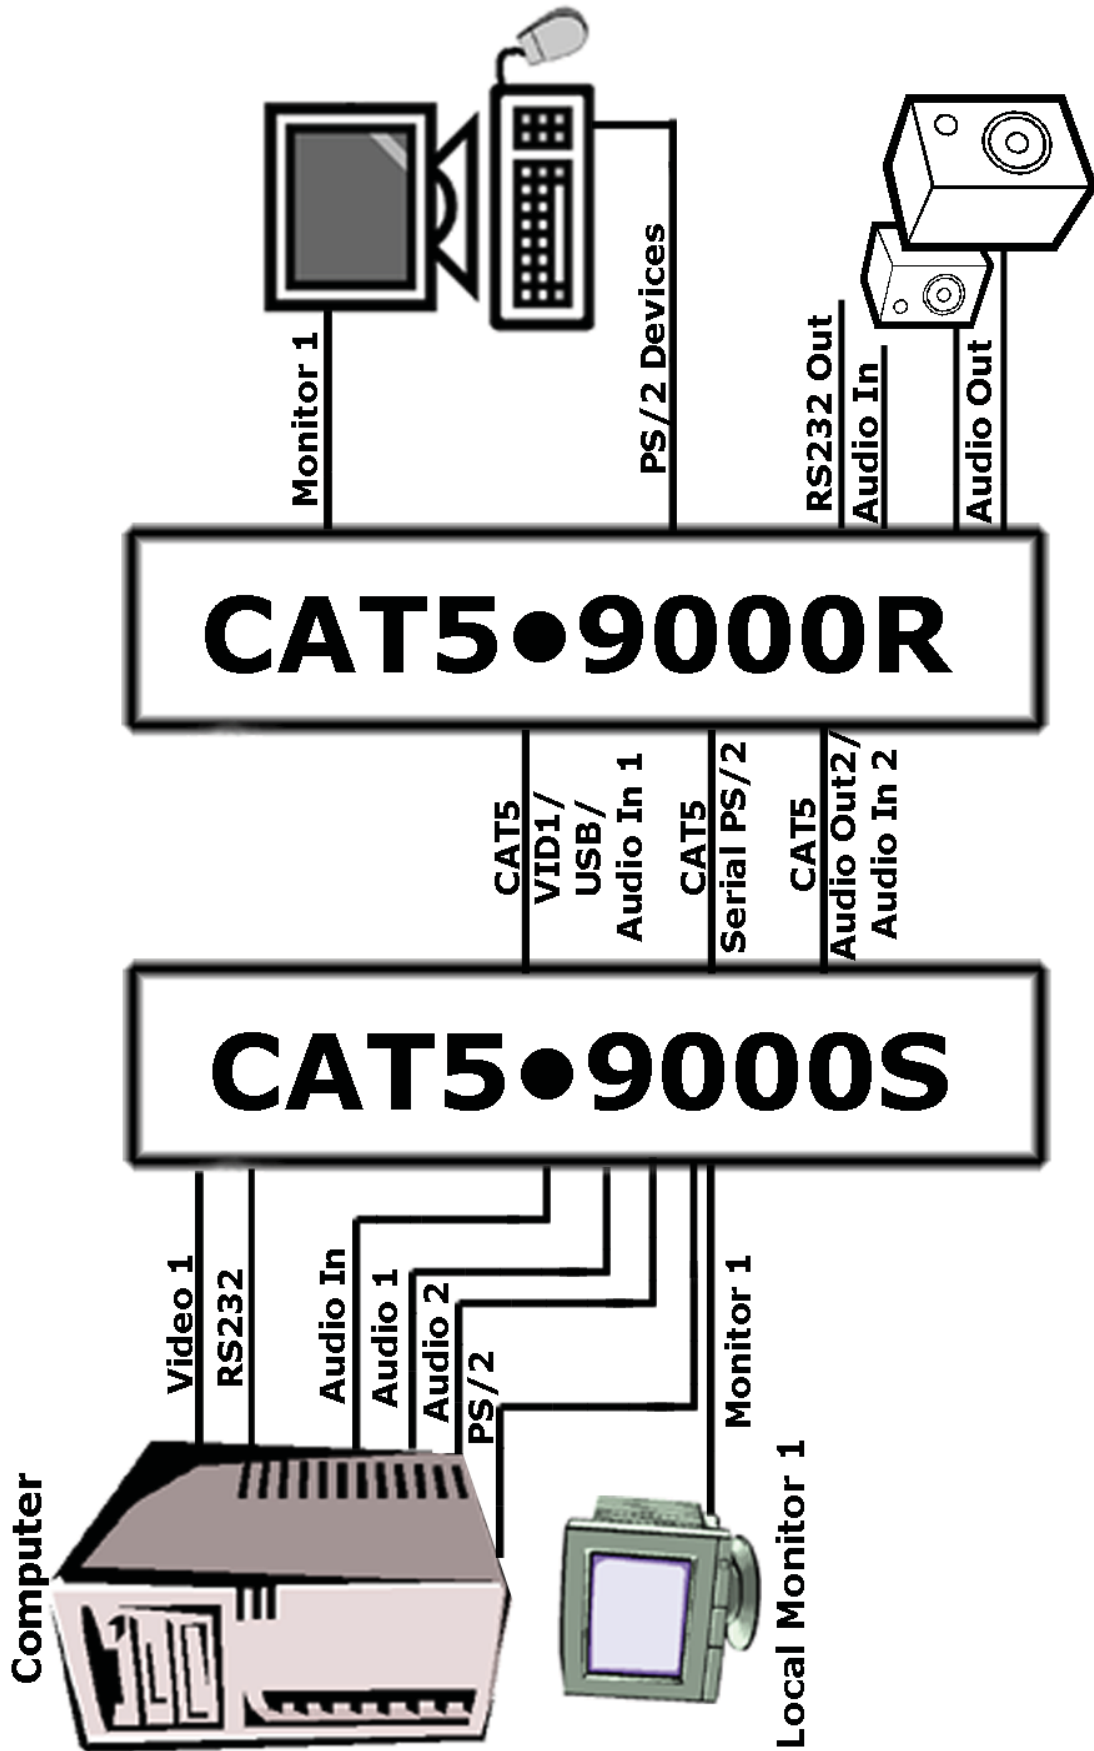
Monitor 1

PS/2 Devices

RS232 Out

Audio In

Audio Out

CAT5•9000R

CAT5 VID1/ USB/ Audio In 1

CAT5 Serial PS/2

CAT5 Audio Out2/ Audio In 2

CAT5•9000S

Video 1

RS232

Audio In

Audio 1

Audio 2

PS/2

Monitor 1

Computer

Local Monitor 1